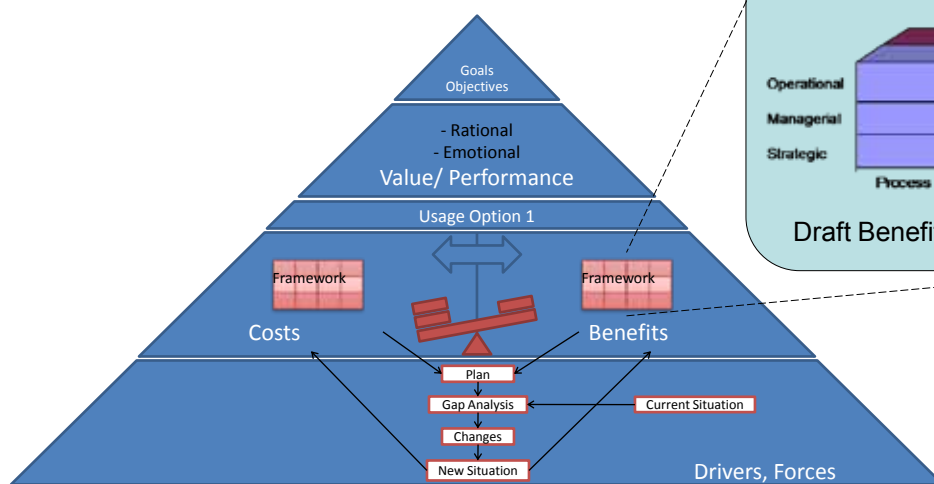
Goals
Objectives

- Rational
- Emotional
Value/ Performance

Usage Option 1

Framework

Framework

Costs

Benefits

Plan

Gap Analysis

Current Situation

Changes

New Situation

Drivers, Forces

Operational

Managerial

Strategic

Process

Draft Benefi